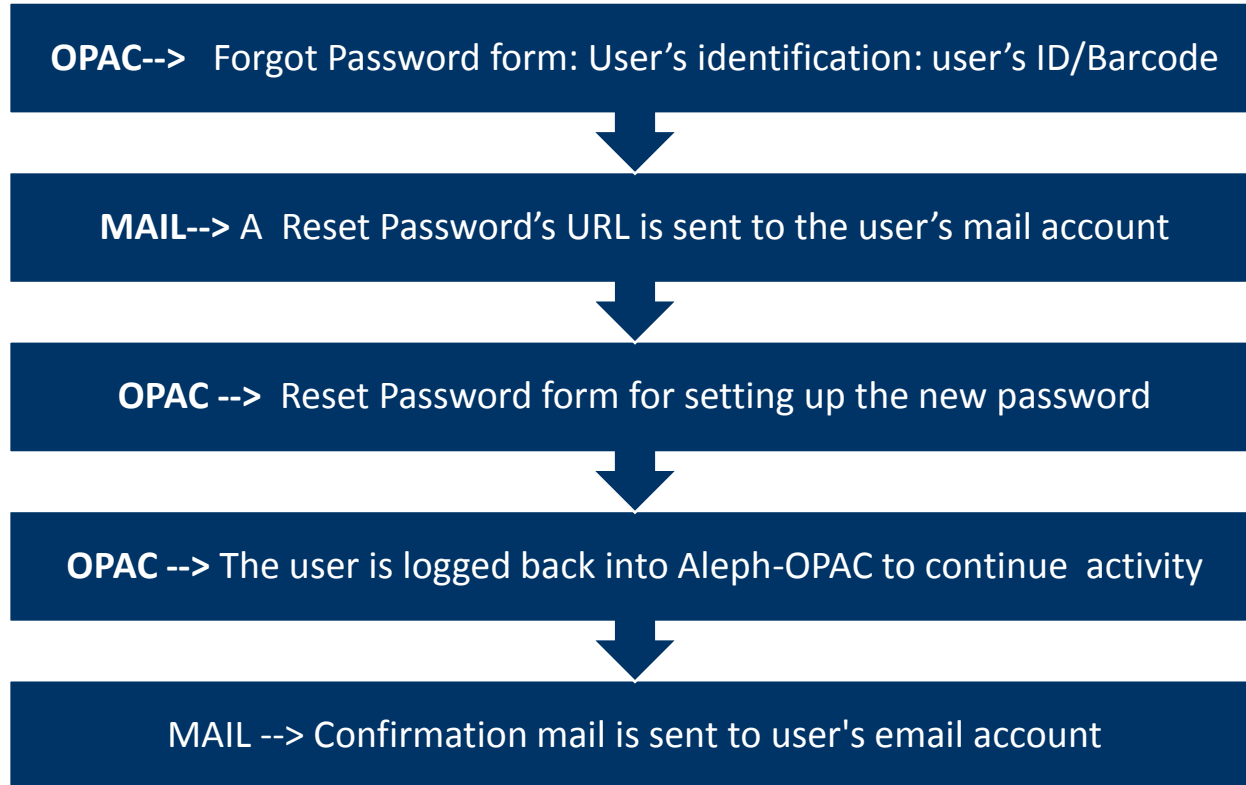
OPAC--> Forgot Password form: User’s identification: user’s ID/Barcode

MAIL--> A Reset Password’s URL is sent to the user’s mail account

OPAC --> Reset Password form for setting up the new password

OPAC --> The user is logged back into Aleph-OPAC to continue activity

MAIL --> Confirmation mail is sent to user's email account